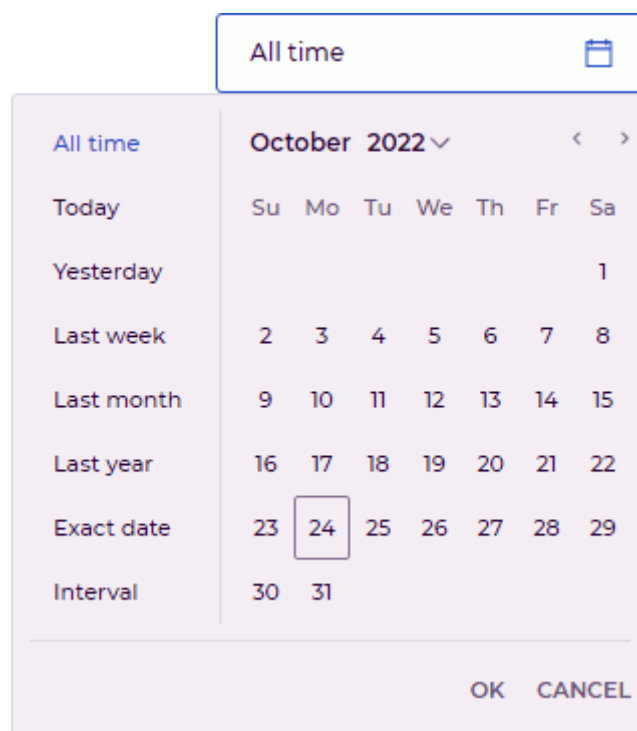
All time

All time
Today
Yesterday
Last week
Last month
Last year
Exact date
Interval

October 2022

| Su | Mo | Tu | We | Th | Fr | Sa |
|---|---|---|---|---|---|---|
| | | | | | | 1 |
| 2 | 3 | 4 | 5 | 6 | 7 | 8 |
| 9 | 10 | 11 | 12 | 13 | 14 | 15 |
| 16 | 17 | 18 | 19 | 20 | 21 | 22 |
| 23 | 24 | 25 | 26 | 27 | 28 | 29 |
| 30 | 31 | | | | | |

OK CANCEL